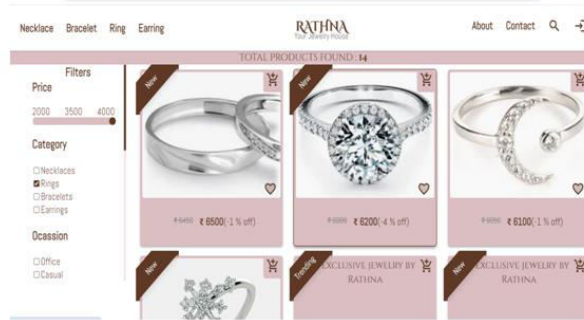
Necklace Bracelet Ring Earring

RATHNA
Your Jewelry House

About Contact

TOTAL PRODUCTS FOUND : 14

Filters

Price

2000 3500 4000

Category

Necklaces
Rings
Bracelets
Earrings

Ocassion

Office
Casual

New

₹6450 ₹ 6500(-1 % off)

New

₹6000 ₹ 6200(-4 % off)

₹6000 ₹ 6100(-1 % off)

New

Trending

EXCLUSIVE JEWELRY BY RATHNA

New

EXCLUSIVE JEWELRY BY RATHNA